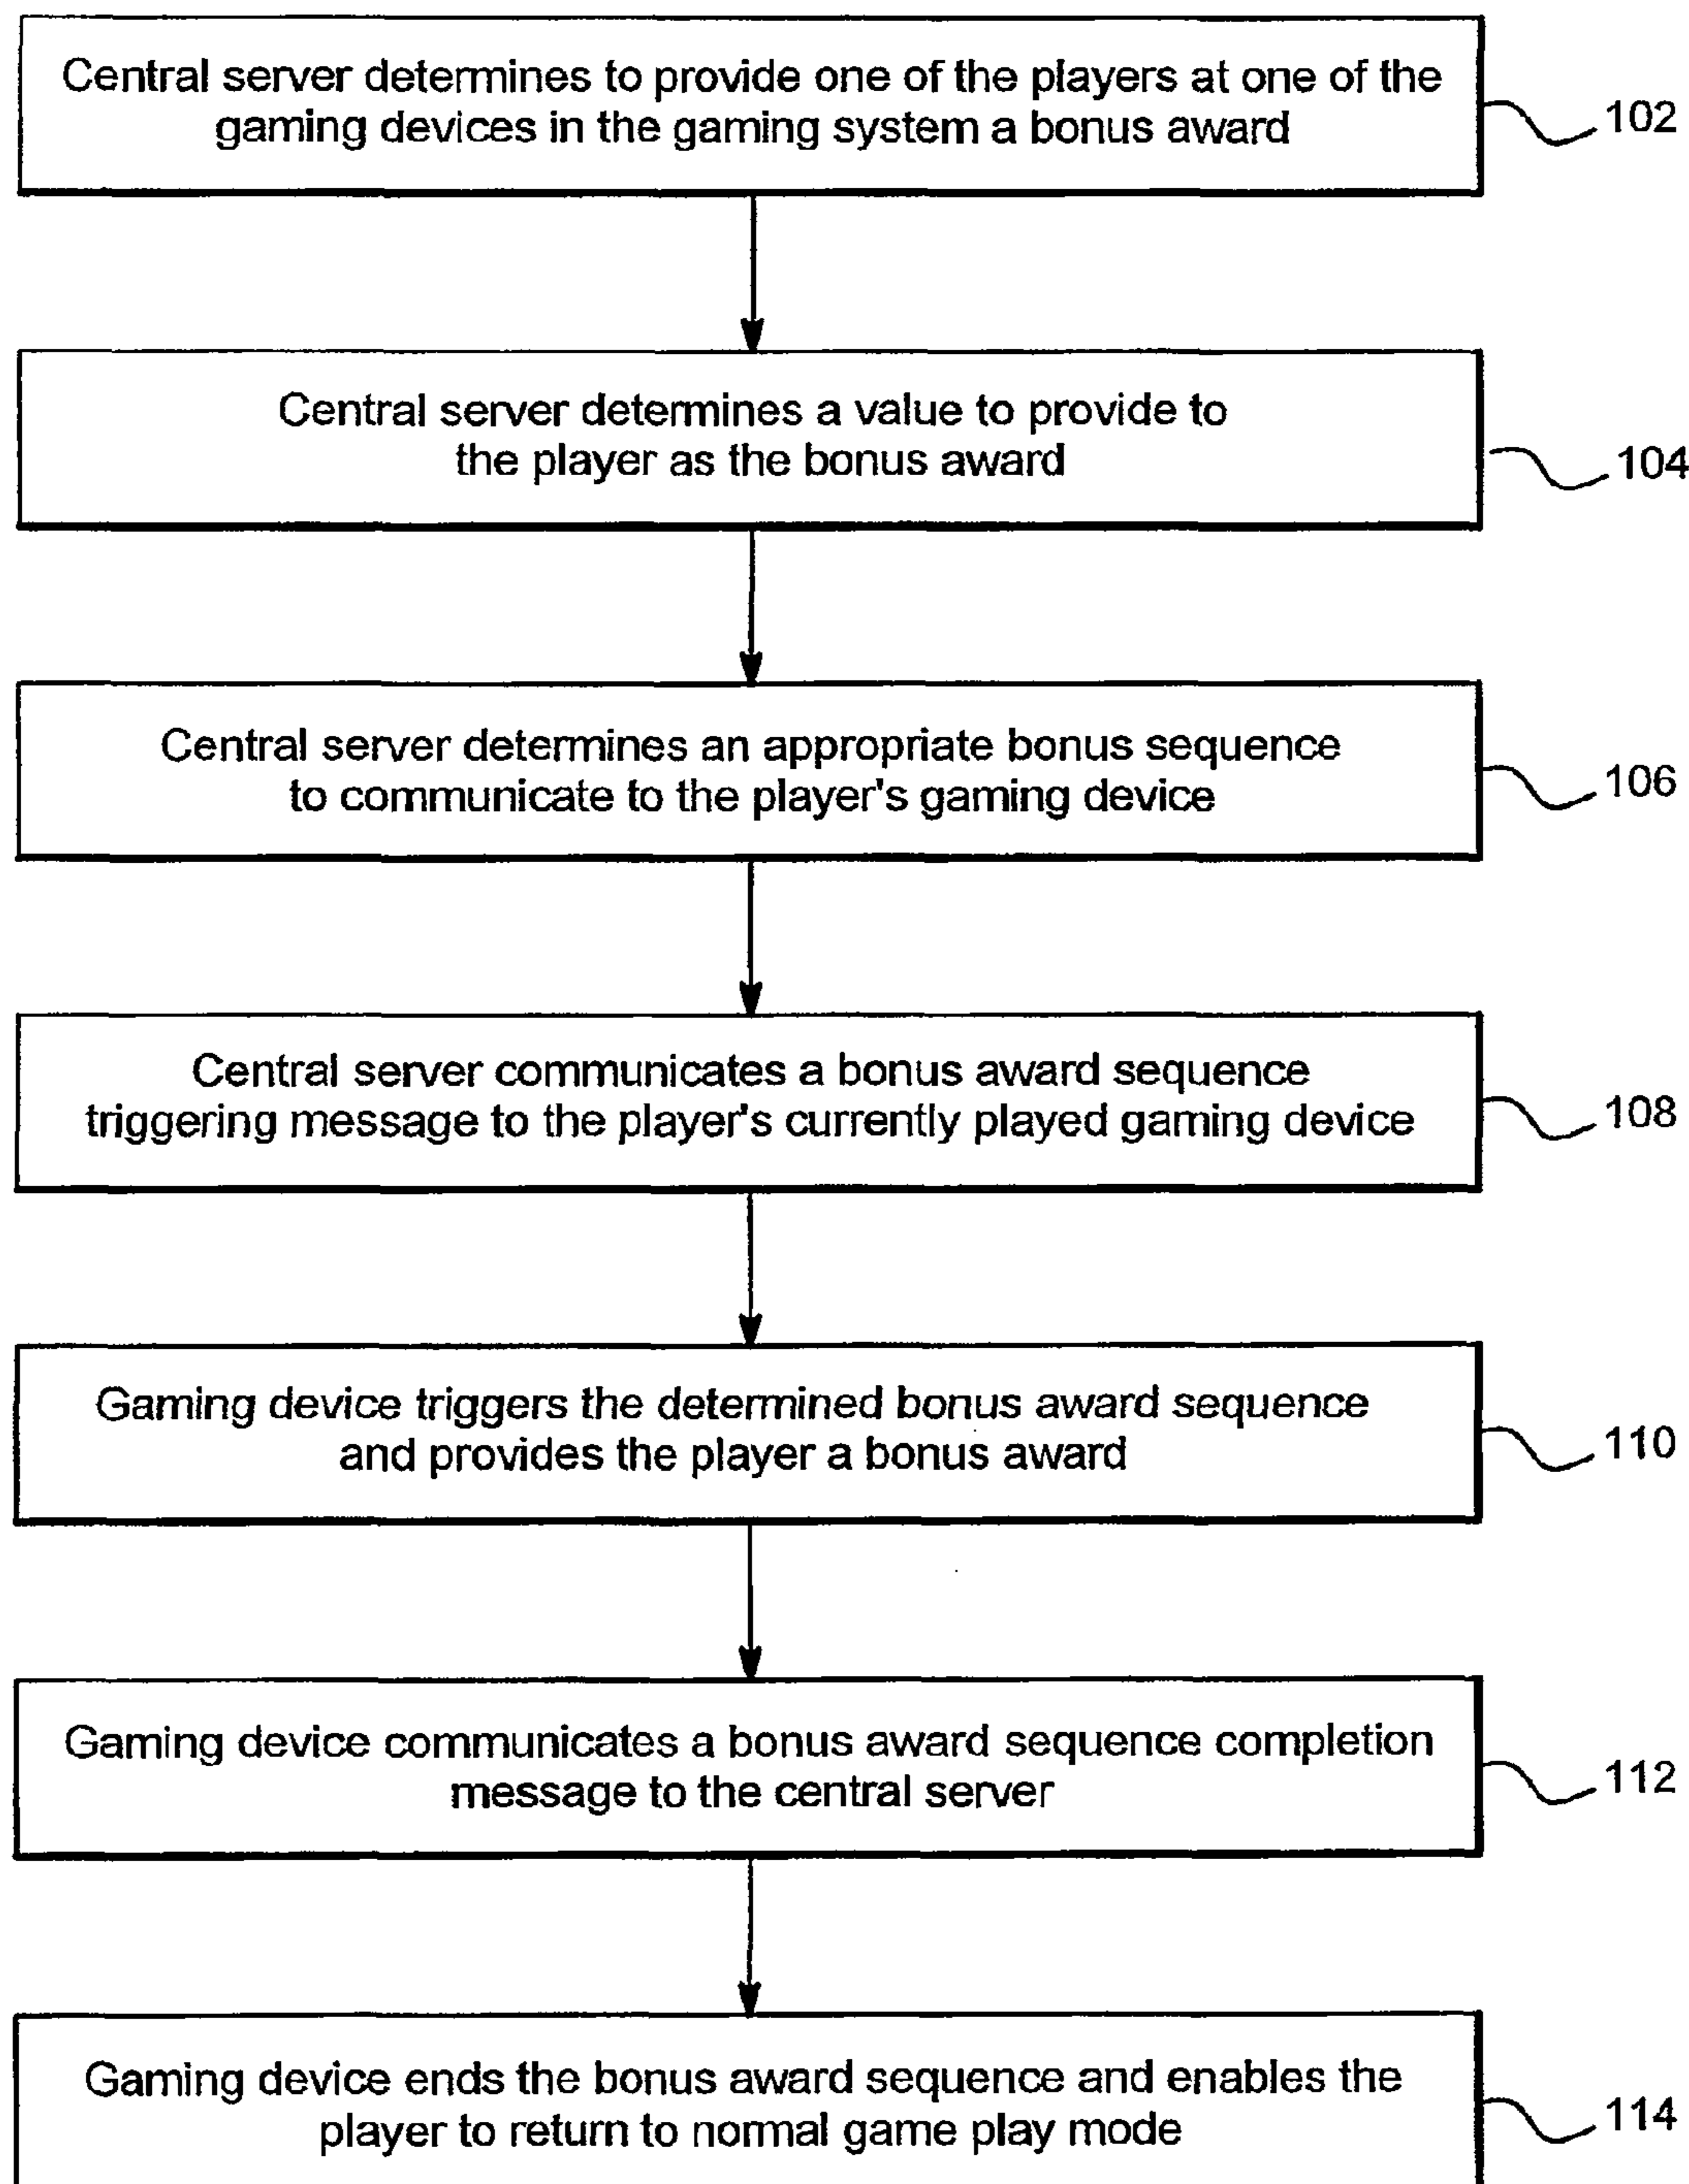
Central server determines to provide one of the players at one of the gaming devices in the gaming system a bonus award

102

Central server determines a value to provide to the player as the bonus award

104

Central server determines an appropriate bonus sequence to communicate to the player's gaming device

106

Central server communicates a bonus award sequence triggering message to the player's currently played gaming device

108

Gaming device triggers the determined bonus award sequence and provides the player a bonus award

110

Gaming device communicates a bonus award sequence completion message to the central server

112

Gaming device ends the bonus award sequence and enables the player to return to normal game play mode

114